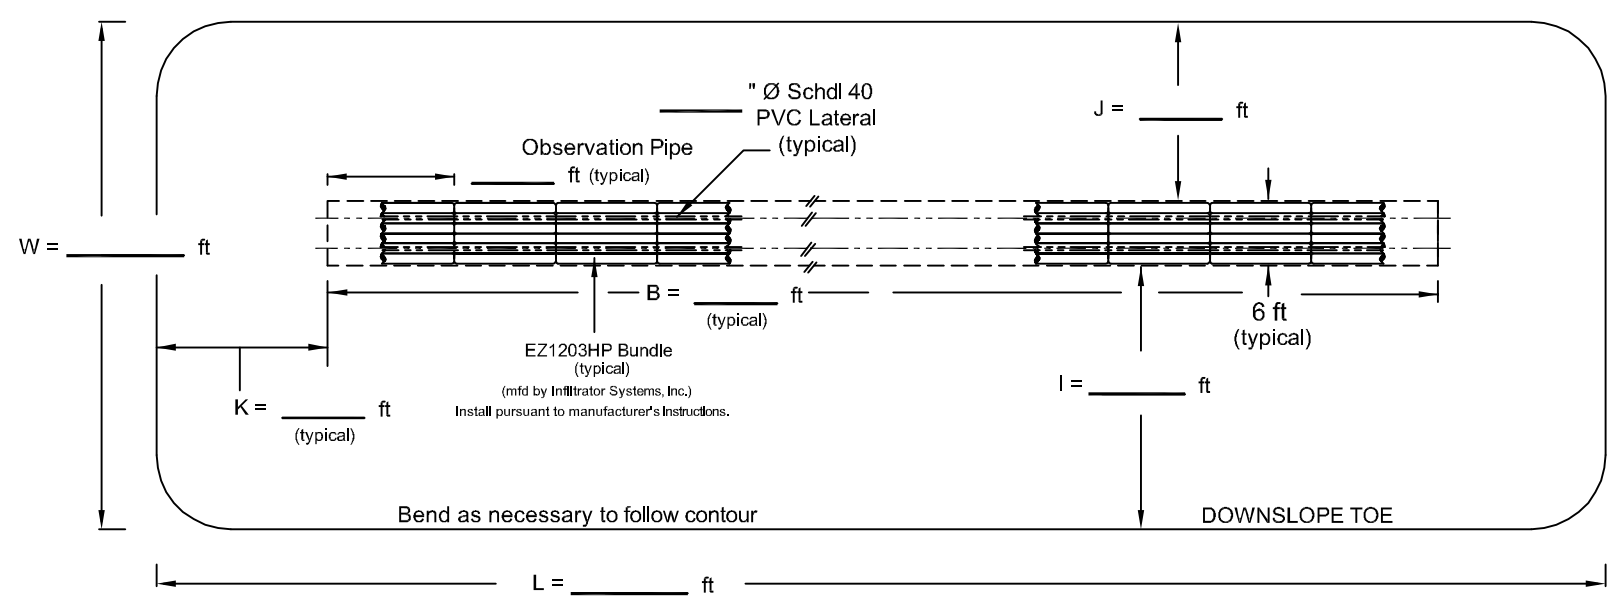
" Ø Schdl 40
PVC Lateral
(typical)

J = ______ ft

Observation Pipe
______ ft (typical)

W = ______ ft

B = ______ ft
(typical)

6 ft
(typical)

EZ1203HP Bundle
(typical)
(mfd by Infiltrator Systems, Inc.)
Install pursuant to manufacturer's Instructions.

K = ______ ft
(typical)

I = ______ ft

Bend as necessary to follow contour

DOWNSLOPE TOE

L = ______ ft